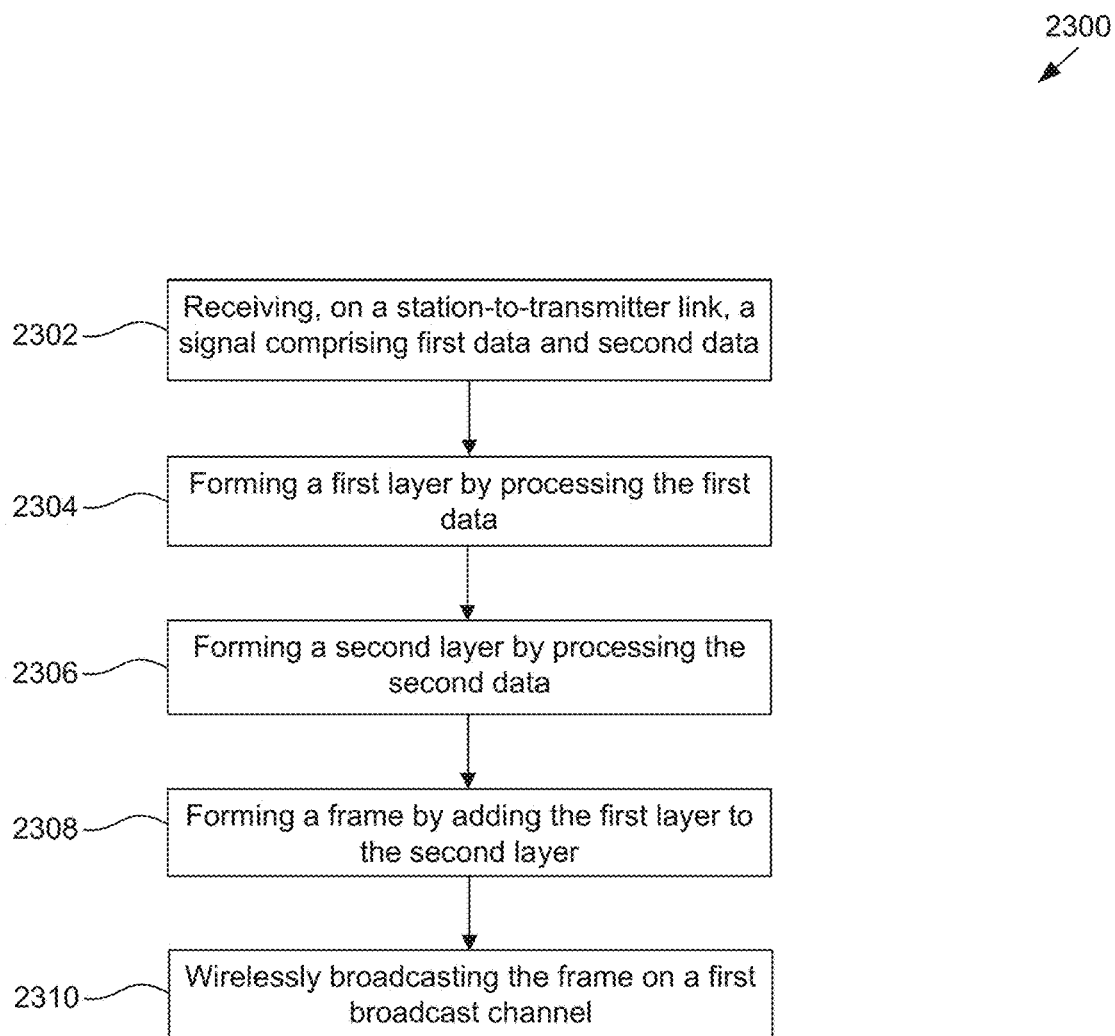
2300

2302 Receiving, on a station-to-transmitter link, a signal comprising first data and second data

2304 Forming a first layer by processing the first data

2306 Forming a second layer by processing the second data

2308 Forming a frame by adding the first layer to the second layer

2310 Wirelessly broadcasting the frame on a first broadcast channel